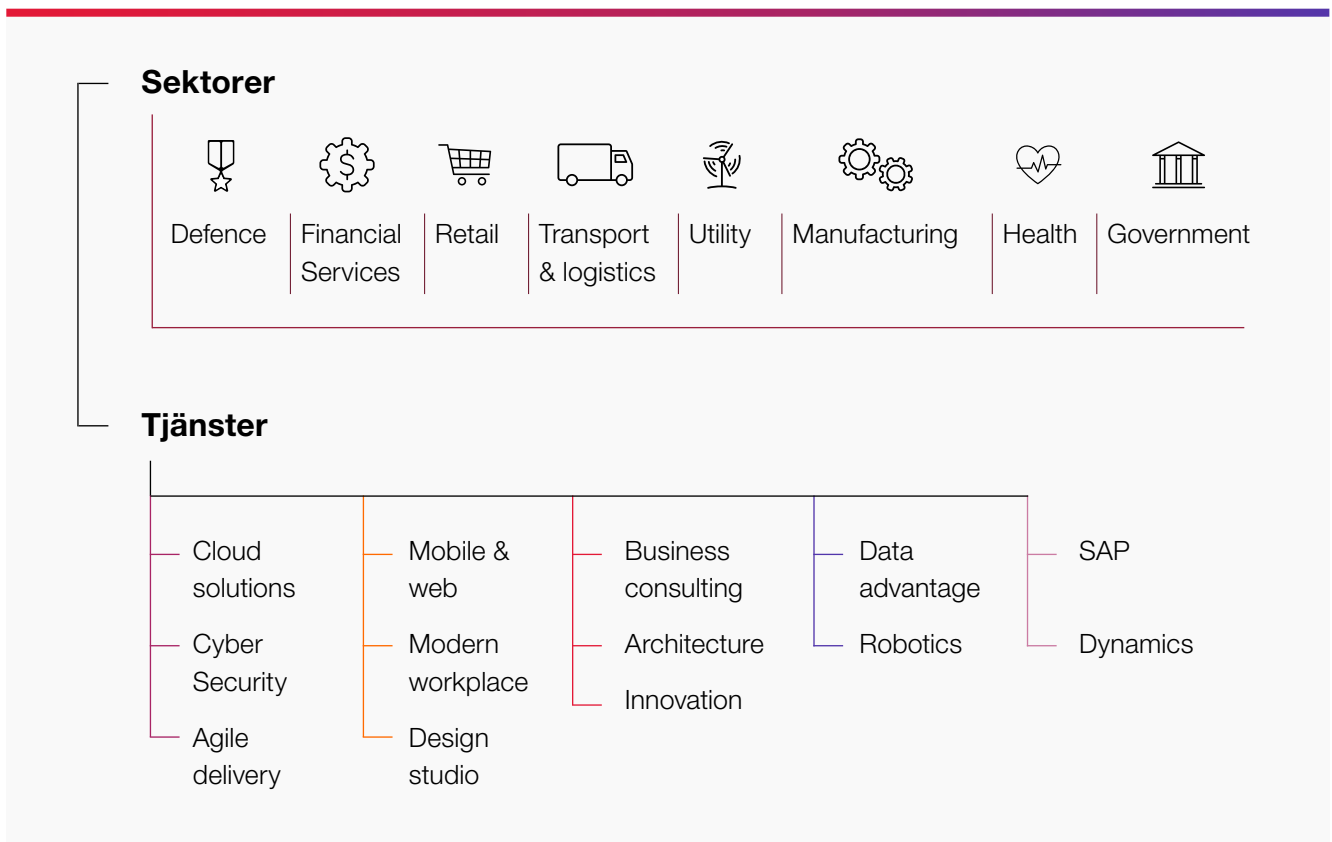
Sektorer

Defence

Financial Services

Retail

Transport & logistics

Utility

Manufacturing

Health

Government

Tjänster

Cloud solutions

Cyber Security

Agile delivery

Mobile & web

Modern workplace

Design studio

Business consulting

Architecture

Innovation

Data advantage

Robotics

SAP

Dynamics